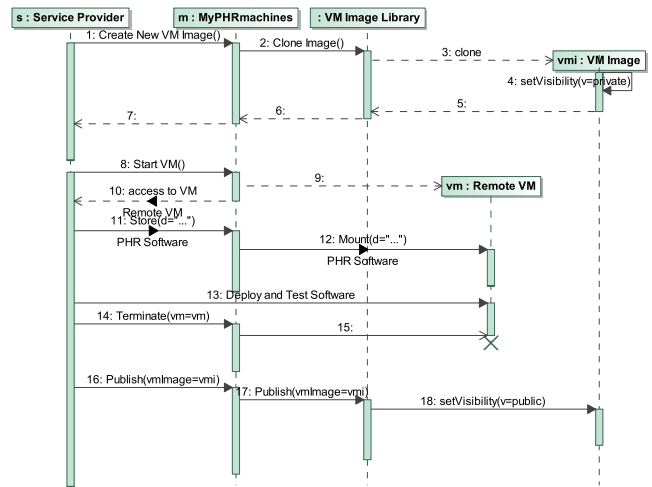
s : Service Provider

m : MyPHRmachines

: VM Image Library

1: Create New VM Image()

2: Clone Image()

3: clone

vmi : VM Image

4: setVisibility(v=private)

5:

6:

7:

8: Start VM()

9:

vm : Remote VM

10: access to VM

Remote VM

11: Store(d="...")

PHR Software

12: Mount(d="...")

PHR Software

13: Deploy and Test Software

14: Terminate(vm=vm)

15:

16: Publish(vmImage=vmi)

17: Publish(vmImage=vmi)

18: setVisibility(v=public)